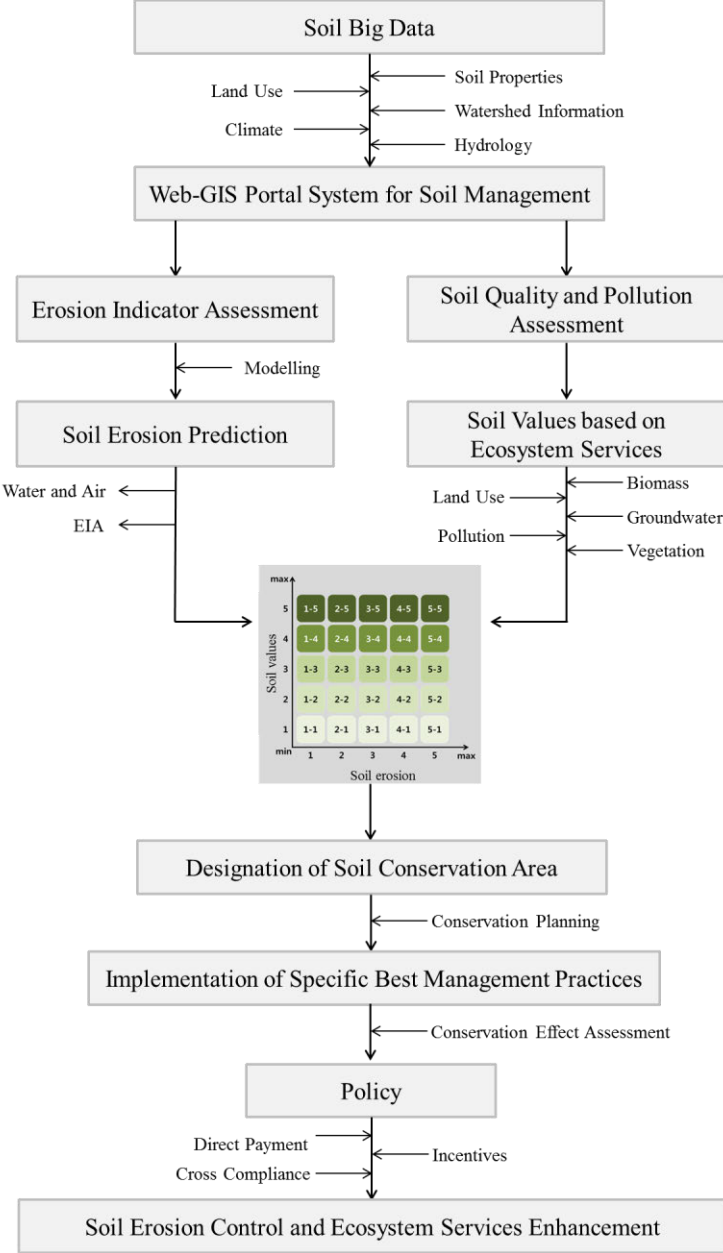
Soil Big Data

Land Use
Climate
Soil Properties
Watershed Information
Hydrology

Web-GIS Portal System for Soil Management

Erosion Indicator Assessment

Modelling

Soil Erosion Prediction

Water and Air
EIA

Soil Quality and Pollution Assessment

Soil Values based on Ecosystem Services

Land Use
Pollution
Biomass
Groundwater
Vegetation

| Soil values | | | | | |
|---|---|---|---|---|---|
| max | | | | | |
| 5 | 1-5 | 2-5 | 3-5 | 4-5 | 5-5 |
| 4 | 1-4 | 2-4 | 3-4 | 4-4 | 5-4 |
| 3 | 1-3 | 2-3 | 3-3 | 4-3 | 5-3 |
| 2 | 1-2 | 2-2 | 3-2 | 4-2 | 5-2 |
| 1 | 1-1 | 2-1 | 3-1 | 4-1 | 5-1 |
| min | 1 | 2 | 3 | 4 | 5 max |

Soil erosion

Designation of Soil Conservation Area

Conservation Planning

Implementation of Specific Best Management Practices

Conservation Effect Assessment

Policy

Direct Payment
Cross Compliance
Incentives

Soil Erosion Control and Ecosystem Services Enhancement